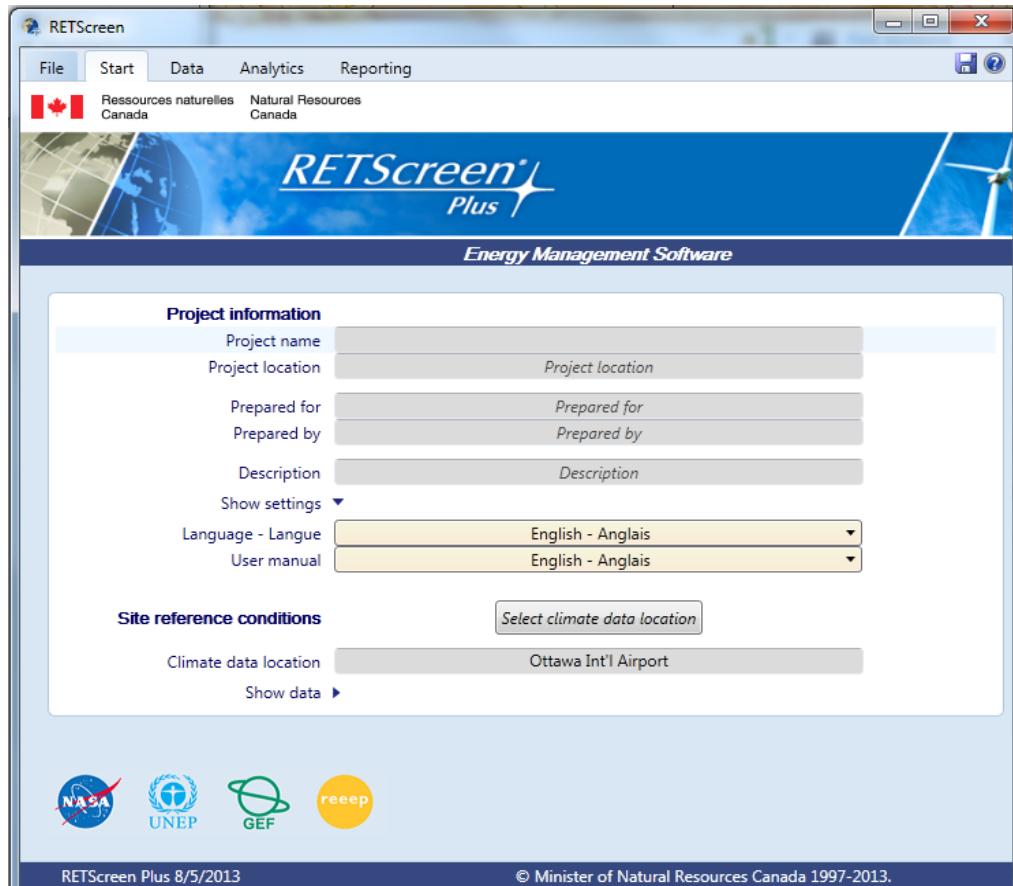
RETScreen

File Start Data Analytics Reporting

Ressources naturelles Canada
Natural Resources Canada

RETScreen® Plus

Energy Management Software

Project information

Project name
Project location | Project location
Prepared for | Prepared for
Prepared by | Prepared by
Description | Description
Show settings
Language - Langue | English - Anglais
User manual | English - Anglais

Site reference conditions
Select climate data location
Climate data location | Ottawa Int'l Airport
Show data

NASA
UNEP
GEF
reeep

RETScreen Plus 8/5/2013
© Minister of Natural Resources Canada 1997-2013.